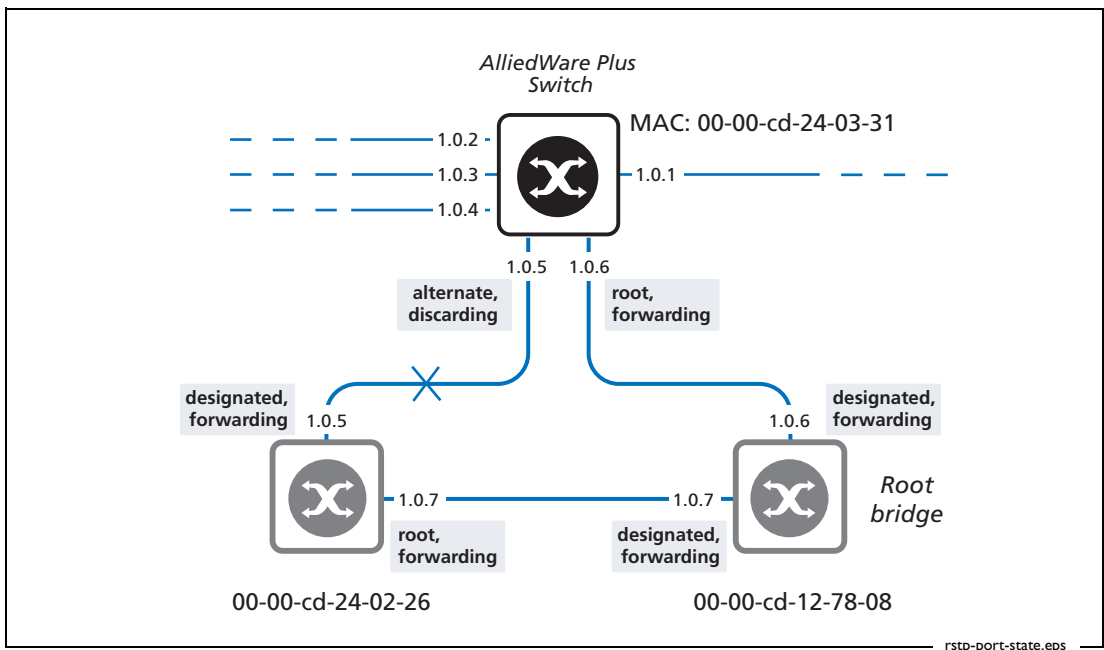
AlliedWare Plus
Switch

MAC: 00-00-cd-24-03-31

1.0.2

1.0.3

1.0.4

1.0.1

1.0.5

1.0.6

alternate,
discarding

root,
forwarding

designated,
forwarding

1.0.5

designated,
forwarding

1.0.6

1.0.7

1.0.7

Root
bridge

root,
forwarding

designated,
forwarding

00-00-cd-24-02-26

00-00-cd-12-78-08

rstp-port-state.eps